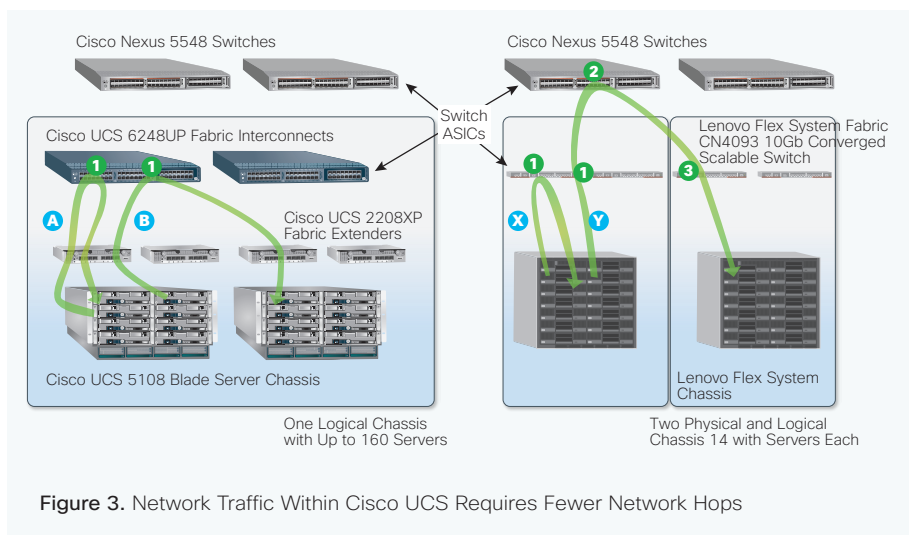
Cisco Nexus 5548 Switches

Cisco Nexus 5548 Switches

Switch ASICs

Cisco UCS 6248UP Fabric Interconnects

1

1

A

B

Cisco UCS 2208XP Fabric Extenders

Cisco UCS 5108 Blade Server Chassis

2

Lenovo Flex System Fabric CN4093 10Gb Converged Scalable Switch

1

1

3

X

Y

Lenovo Flex System Chassis

One Logical Chassis with Up to 160 Servers

Two Physical and Logical Chassis 14 with Servers Each

Figure 3. Network Traffic Within Cisco UCS Requires Fewer Network Hops